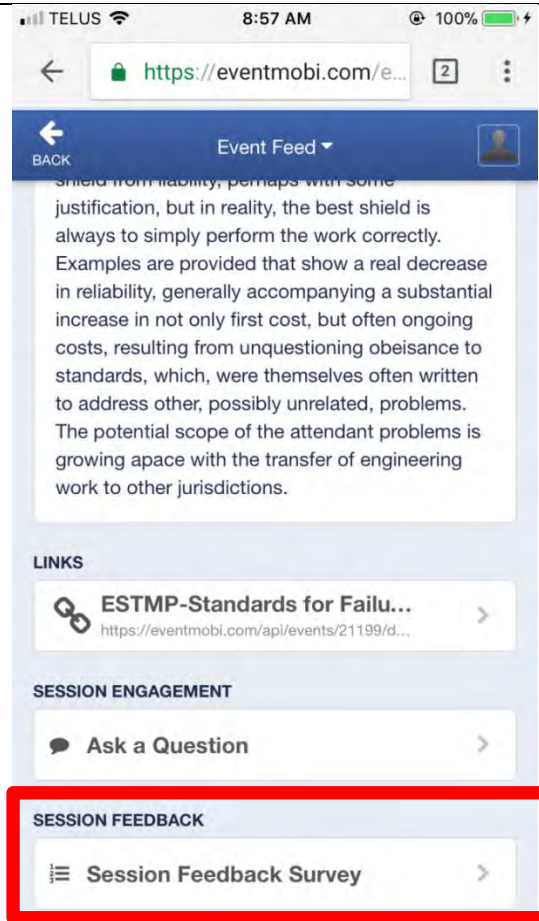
TELUS 8:57 AM 100%

https://eventmobi.com/e...

2

BACK

Event Feed

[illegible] justification, but in reality, the best shield is always to simply perform the work correctly. Examples are provided that show a real decrease in reliability, generally accompanying a substantial increase in not only first cost, but often ongoing costs, resulting from unquestioning obeisance to standards, which, were themselves often written to address other, possibly unrelated, problems. The potential scope of the attendant problems is growing apace with the transfer of engineering work to other jurisdictions.

LINKS

ESTMP-Standards for Failu...
https://eventmobi.com/api/events/21199/d...

SESSION ENGAGEMENT

Ask a Question

SESSION FEEDBACK

Session Feedback Survey